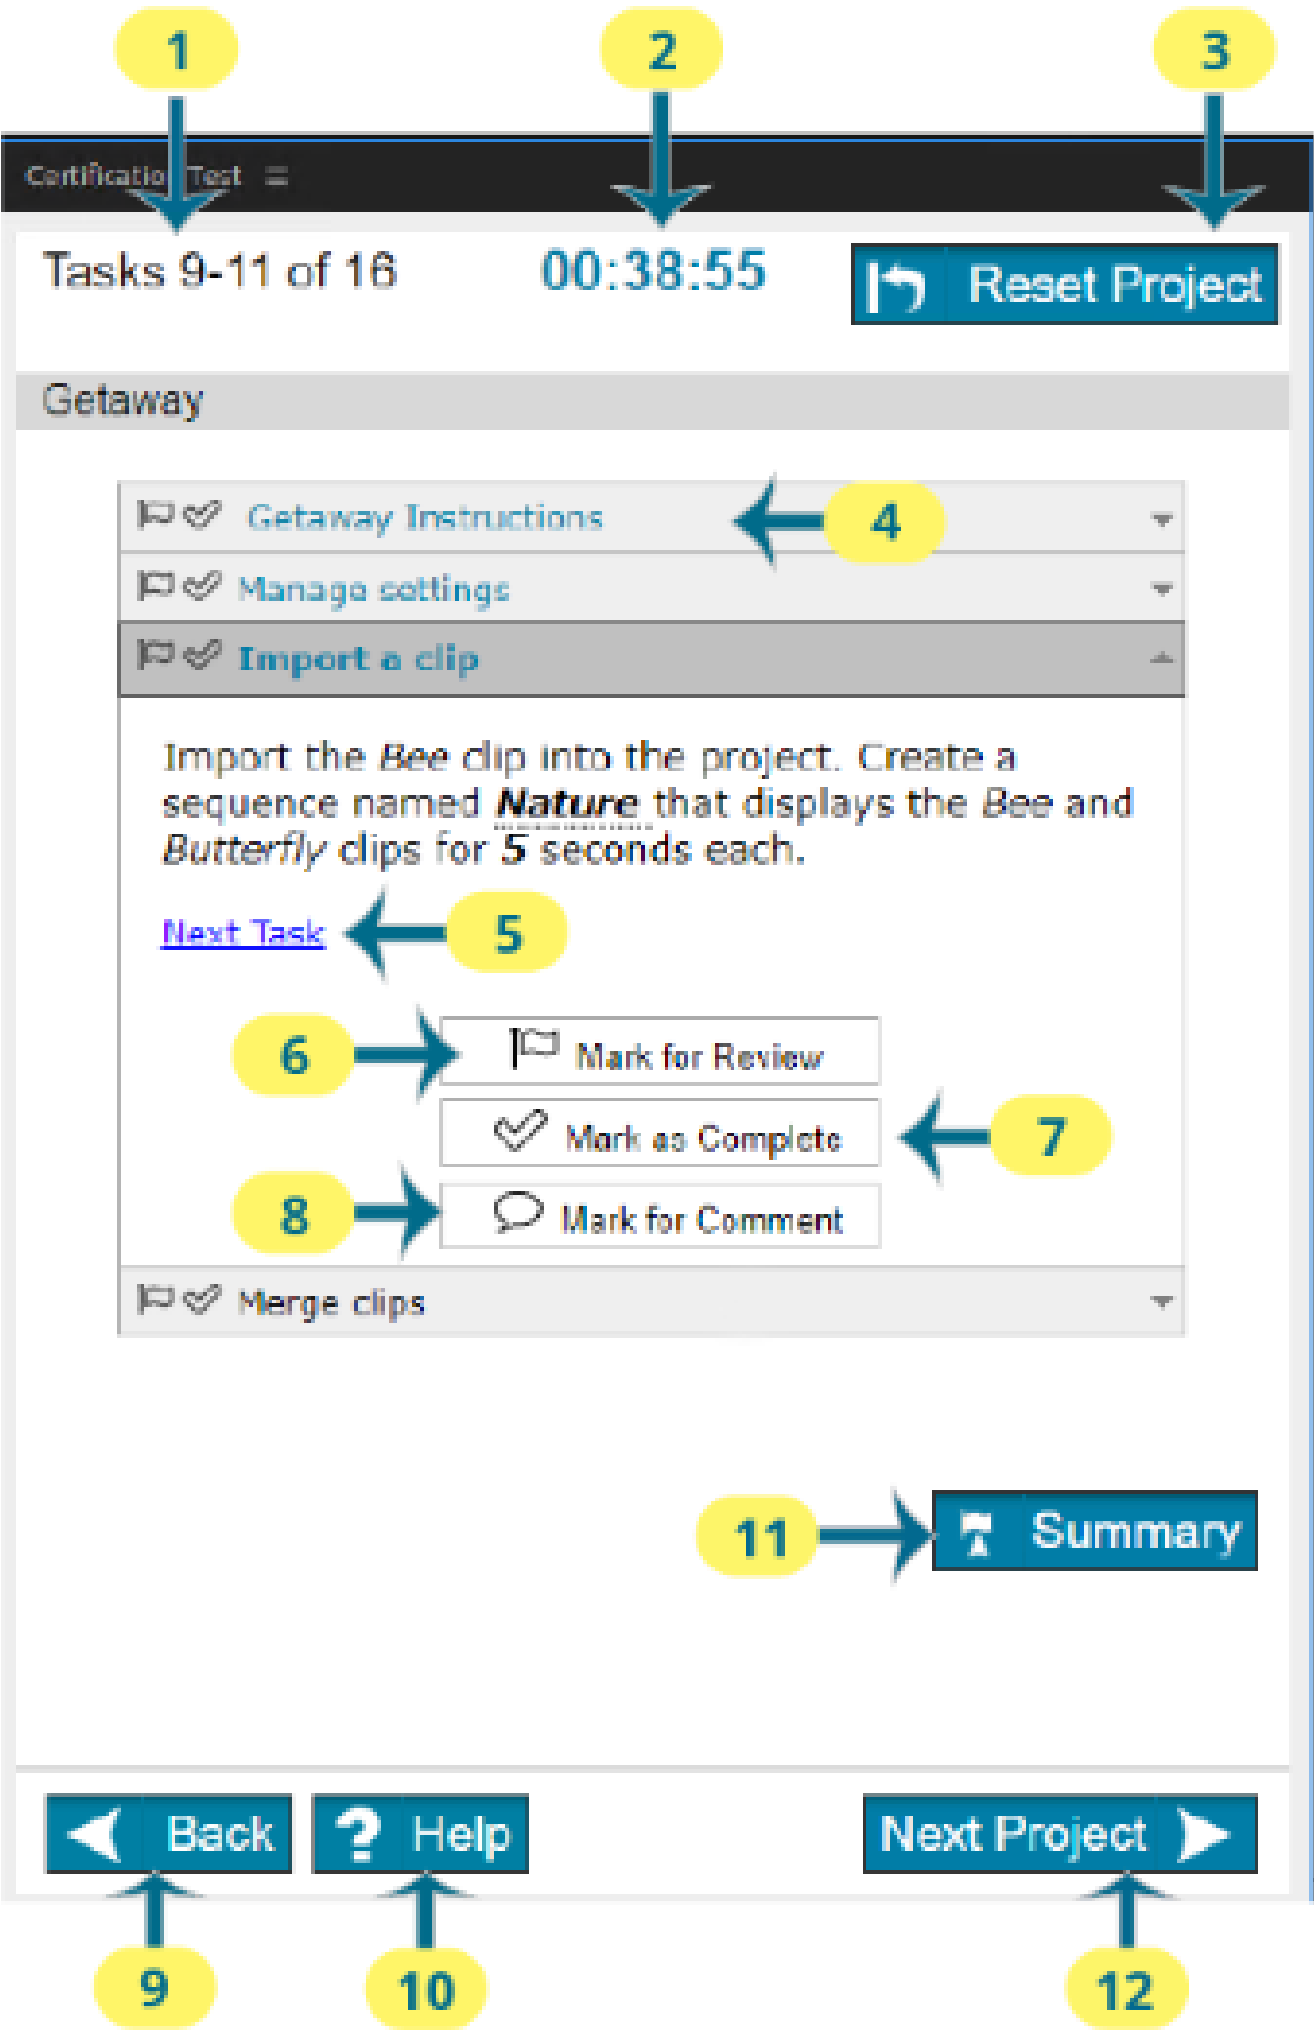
1

2

3

Certificatio Test ☰

Tasks 9-11 of 16

00:38:55

Reset Project

Getaway

Getaway Instructions

4

Manage settings

Import a clip

Import the *Bee* clip into the project. Create a sequence named ***Nature*** that displays the *Bee* and *Butterfly* clips for **5** seconds each.

Next Task

5

6

Mark for Review

Mark as Complete

7

8

Mark for Comment

Merge clips

11

Summary

Back

Help

Next Project

9

10

12